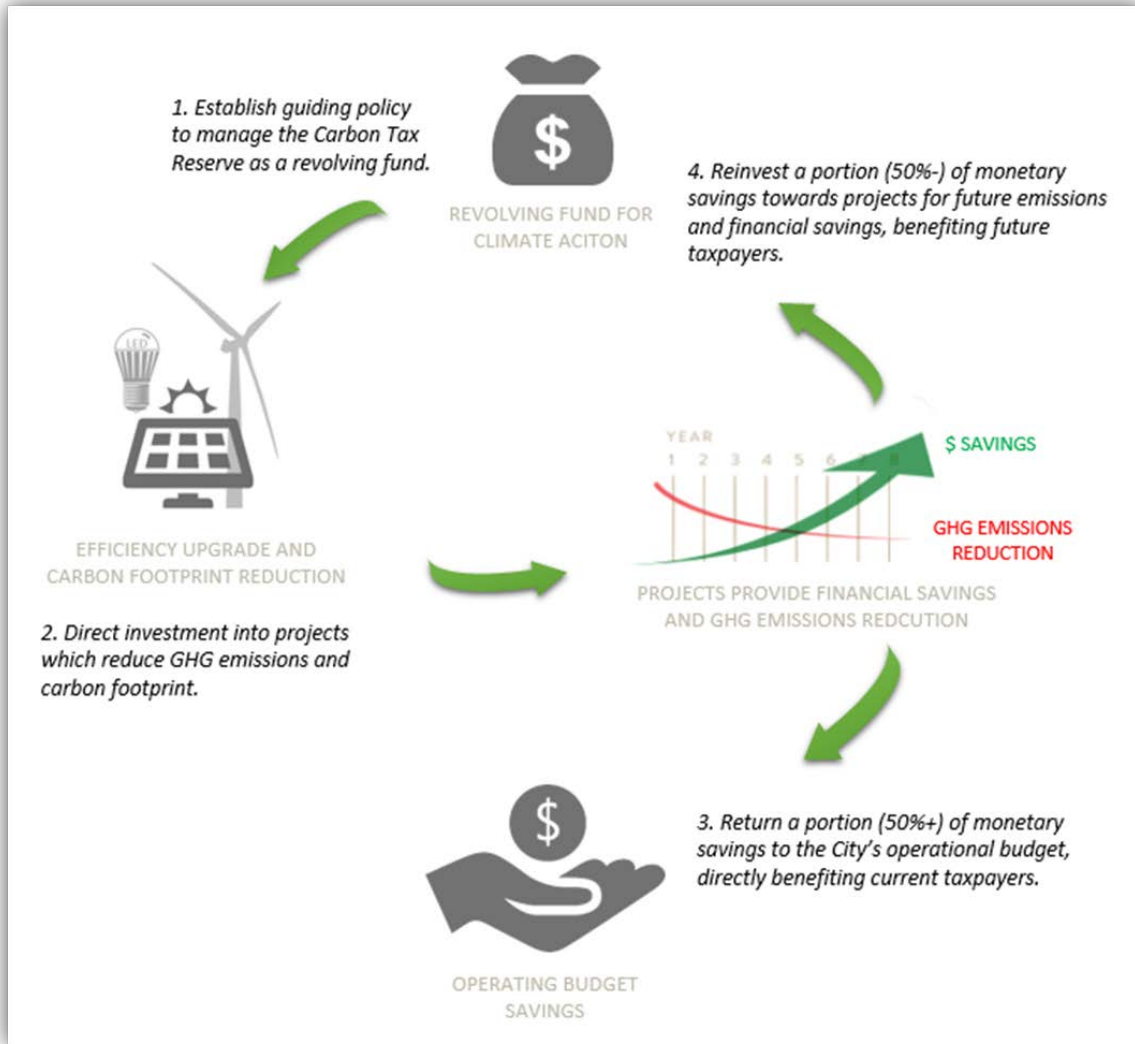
1. Establish guiding policy to manage the Carbon Tax Reserve as a revolving fund.

$

REVOLVING FUND FOR CLIMATE ACITON

4. Reinvest a portion (50%-) of monetary savings towards projects for future emissions and financial savings, benefiting future taxpayers.

LED

EFFICIENCY UPGRADE AND CARBON FOOTPRINT REDUCTION

2. Direct investment into projects which reduce GHG emissions and carbon footprint.

YEAR
1 2 3 4 5 6 7 8

$ SAVINGS

GHG EMISSIONS REDUCTION

PROJECTS PROVIDE FINANCIAL SAVINGS AND GHG EMISSIONS REDCUTION

$

3. Return a portion (50%+) of monetary savings to the City's operational budget, directly benefiting current taxpayers.

OPERATING BUDGET SAVINGS